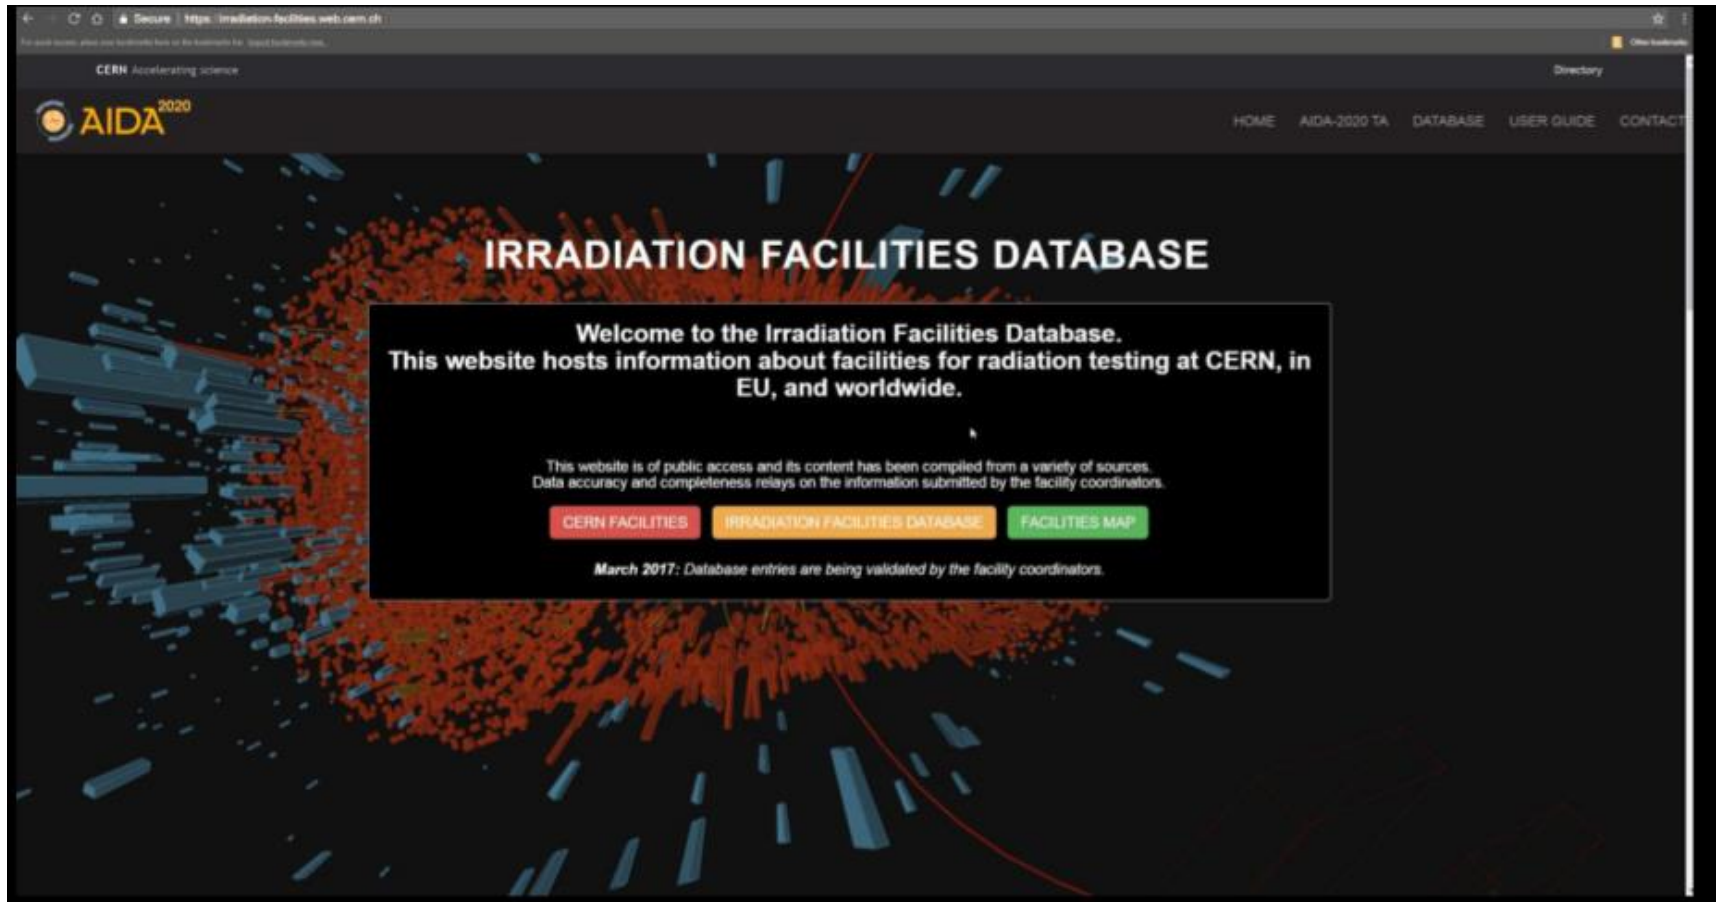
Secure | https://irradiation-facilities.web.cern.ch

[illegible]

Other bookmarks

CERN Accelerating science

Directory

AIDA2020

HOME AIDA-2020 TA DATABASE USER GUIDE CONTACT

IRRADIATION FACILITIES DATABASE

Welcome to the Irradiation Facilities Database.
This website hosts information about facilities for radiation testing at CERN, in EU, and worldwide.

This website is of public access and its content has been compiled from a variety of sources.
Data accuracy and completeness relays on the information submitted by the facility coordinators.

CERN FACILITIES IRRADIATION FACILITIES DATABASE FACILITIES MAP

March 2017: Database entries are being validated by the facility coordinators.